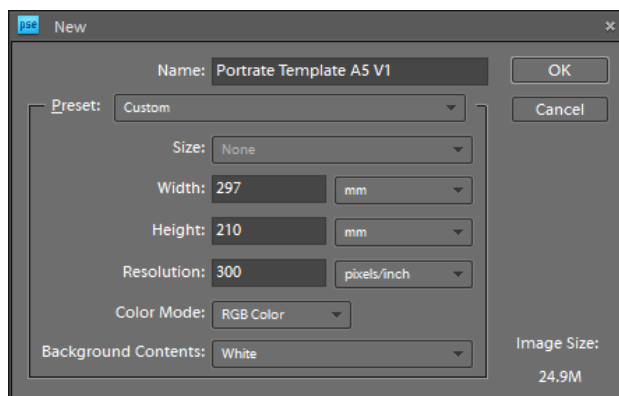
pse New

×

Name: Portrate Template A5 V1

OK

Cancel

Preset: Custom

Size: None

Width: 297 mm

Height: 210 mm

Resolution: 300 pixels/inch

Color Mode: RGB Color

Background Contents: White

Image Size:

24.9M